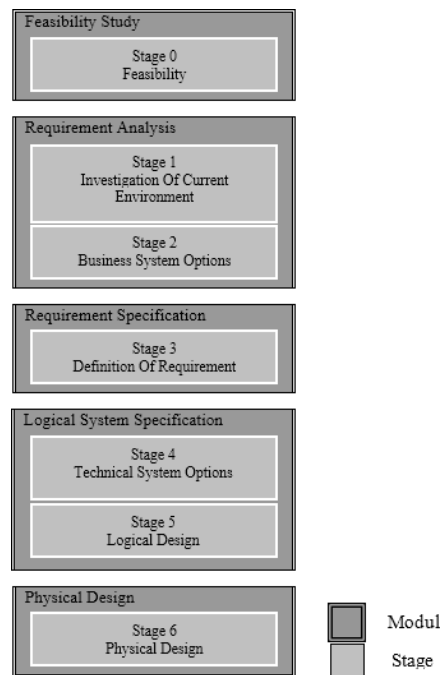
Feasibility Study

Stage 0
Feasibility

Requirement Analysis

Stage 1
Investigation Of Current Environment

Stage 2
Business System Options

Requirement Specification

Stage 3
Definition Of Requirement

Logical System Specification

Stage 4
Technical System Options

Stage 5
Logical Design

Physical Design

Stage 6
Physical Design

Modul

Stage